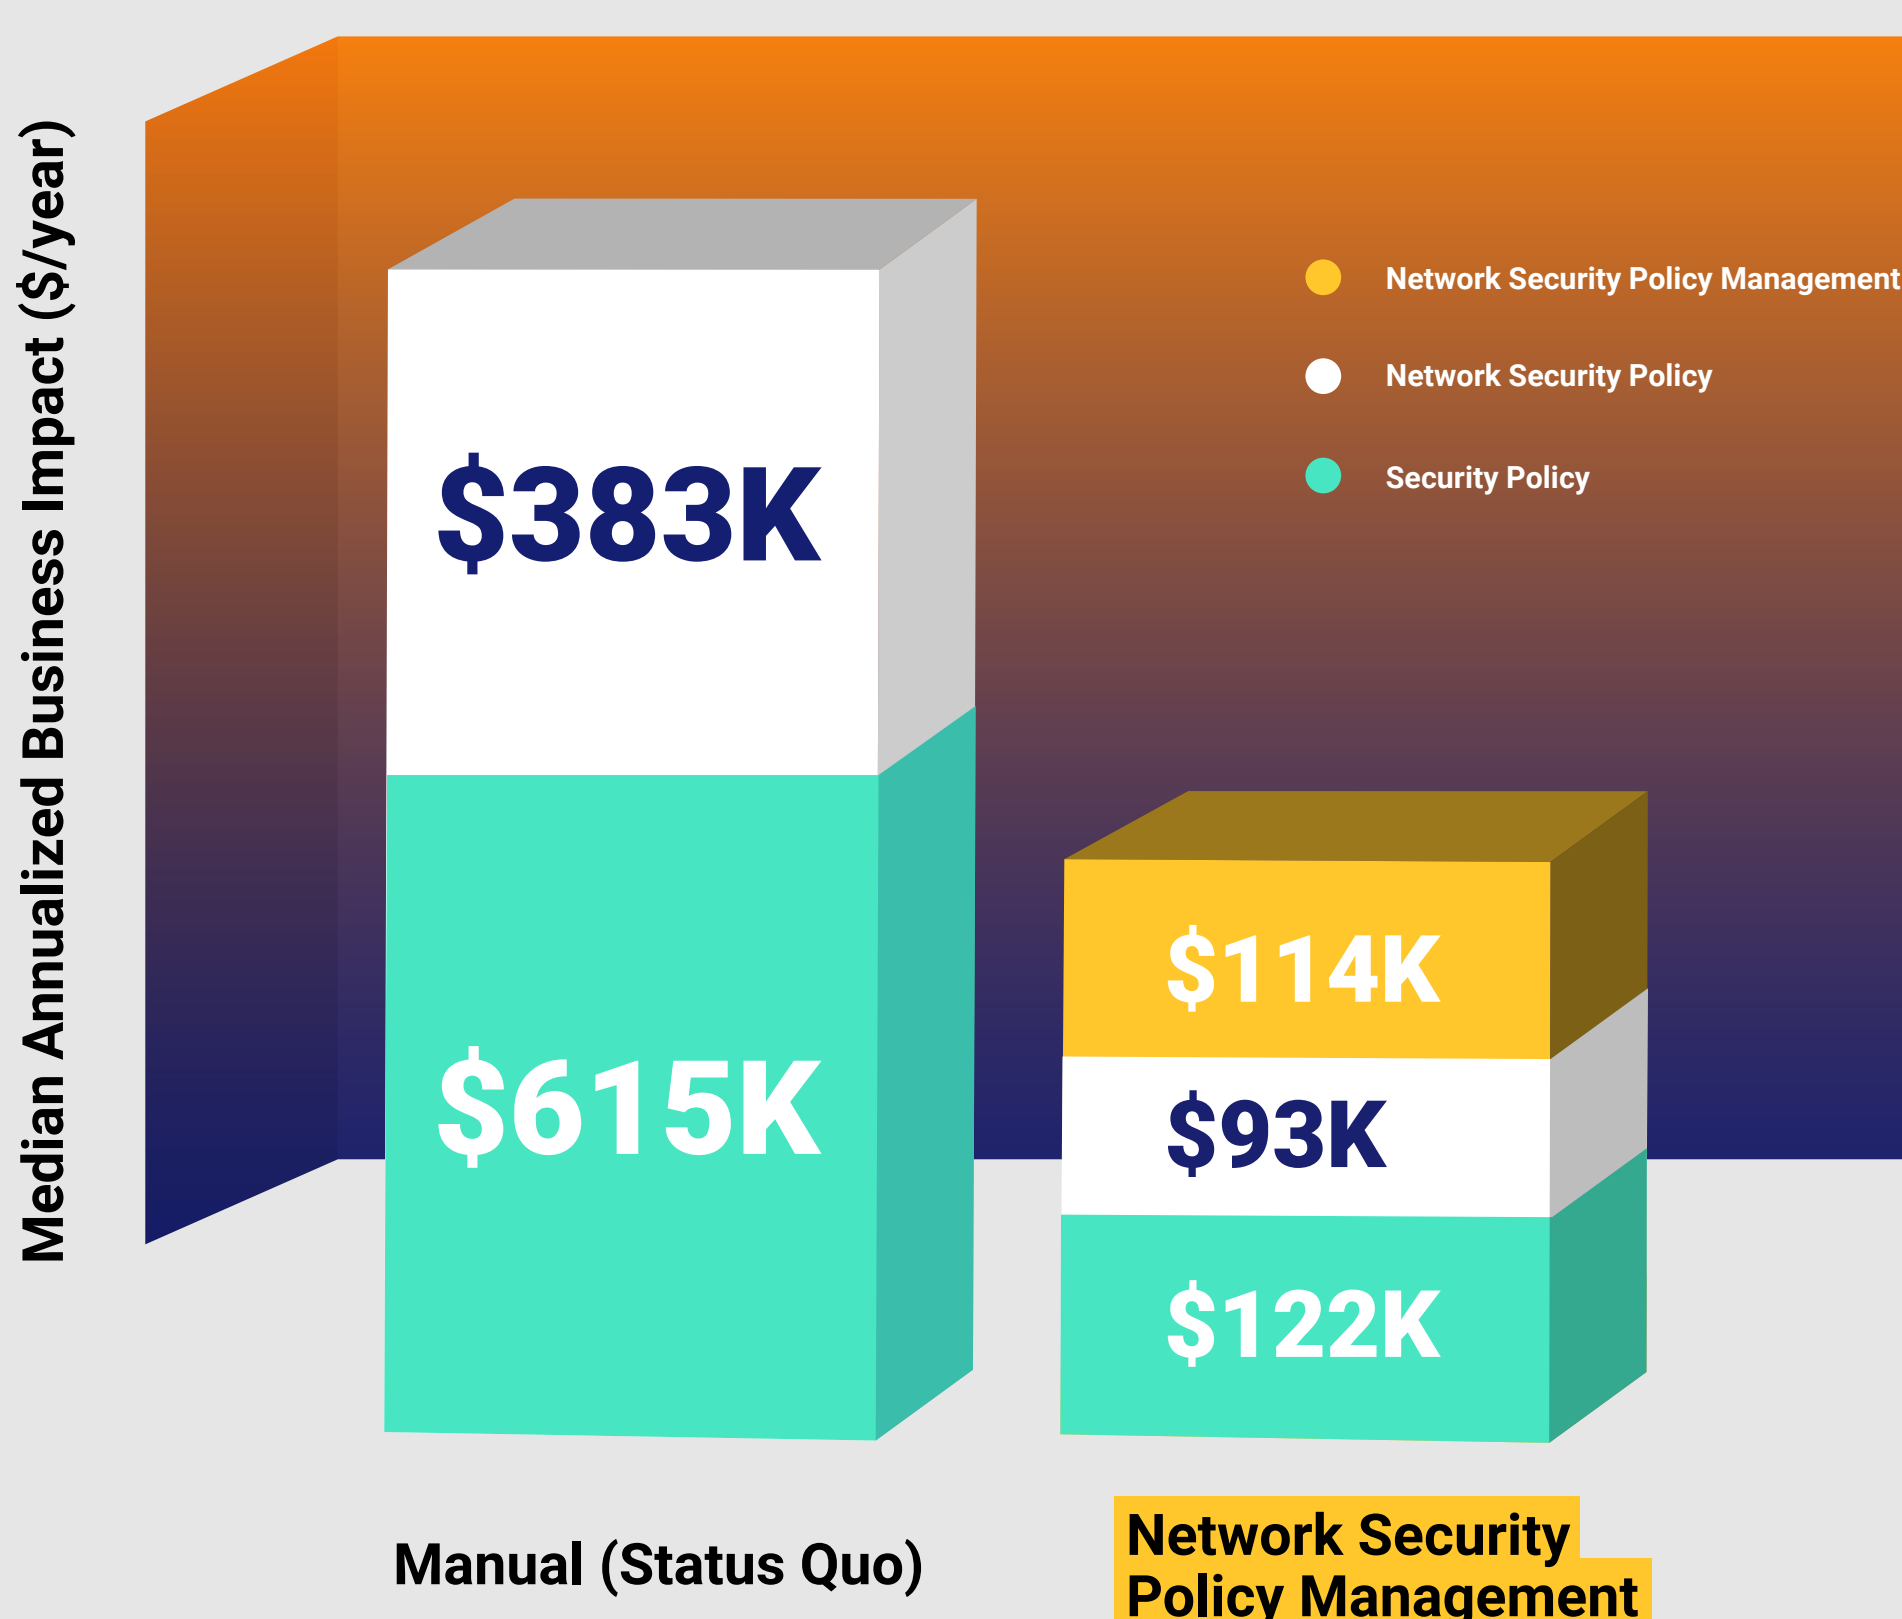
Median Annualized Business Impact ($/year)

Network Security Policy Management

Network Security Policy

Security Policy

$383K

$615K

$114K

$93K

$122K

Manual (Status Quo)

Network Security Policy Management